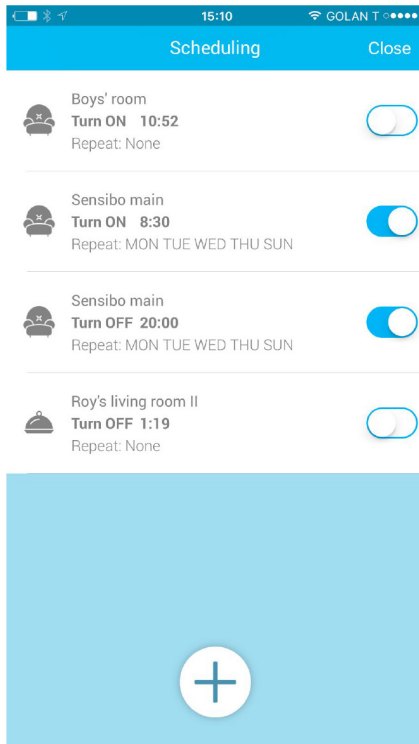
15:10
GOLAN T

Scheduling
Close

Boys' room
Turn ON 10:52
Repeat: None

Sensibo main
Turn ON 8:30
Repeat: MON TUE WED THU SUN

Sensibo main
Turn OFF 20:00
Repeat: MON TUE WED THU SUN

Roy's living room II
Turn OFF 1:19
Repeat: None